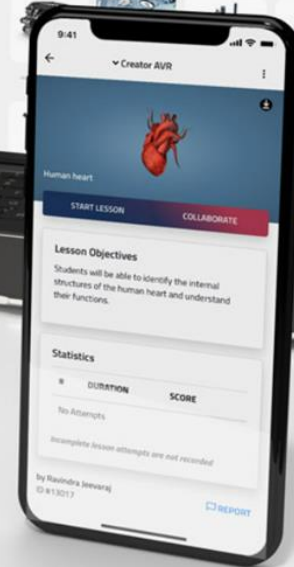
9:41

Creator AVR

Human heart

START LESSON

COLLABORATE

Lesson Objectives

Students will be able to identify the internal structures of the human heart and understand their functions.

Statistics

# DURATION SCORE

No Attempts

Incomplete lesson attempts are not recorded

by Ravindra Jeevaraj
ID #13017

REPORT